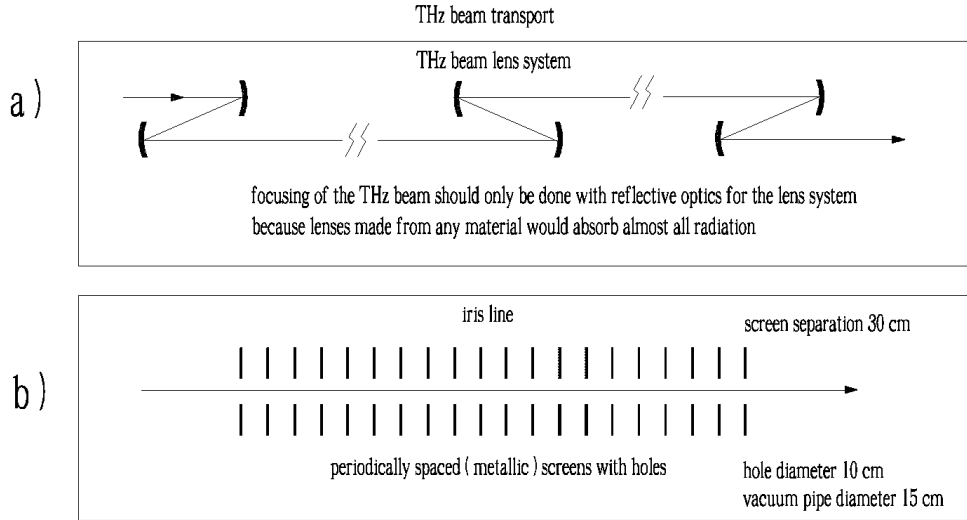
THz beam transport

a )

THz beam lens system

focusing of the THz beam should only be done with reflective optics for the lens system because lenses made from any material would absorb almost all radiation

b )

iris line

screen separation 30 cm

periodically spaced ( metallic ) screens with holes

hole diameter 10 cm
vacuum pipe diameter 15 cm